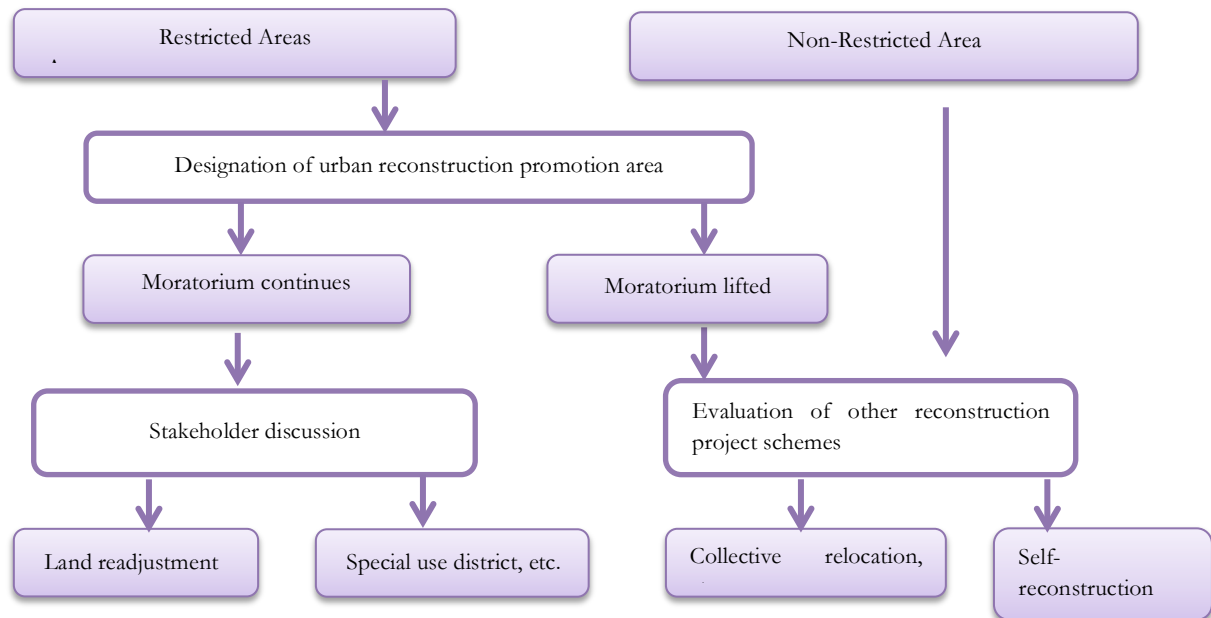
Restricted Areas

Non-Restricted Area

Designation of urban reconstruction promotion area

Moratorium continues

Moratorium lifted

Stakeholder discussion

Evaluation of other reconstruction project schemes

Land readjustment

Special use district, etc.

Collective relocation,

Self-reconstruction